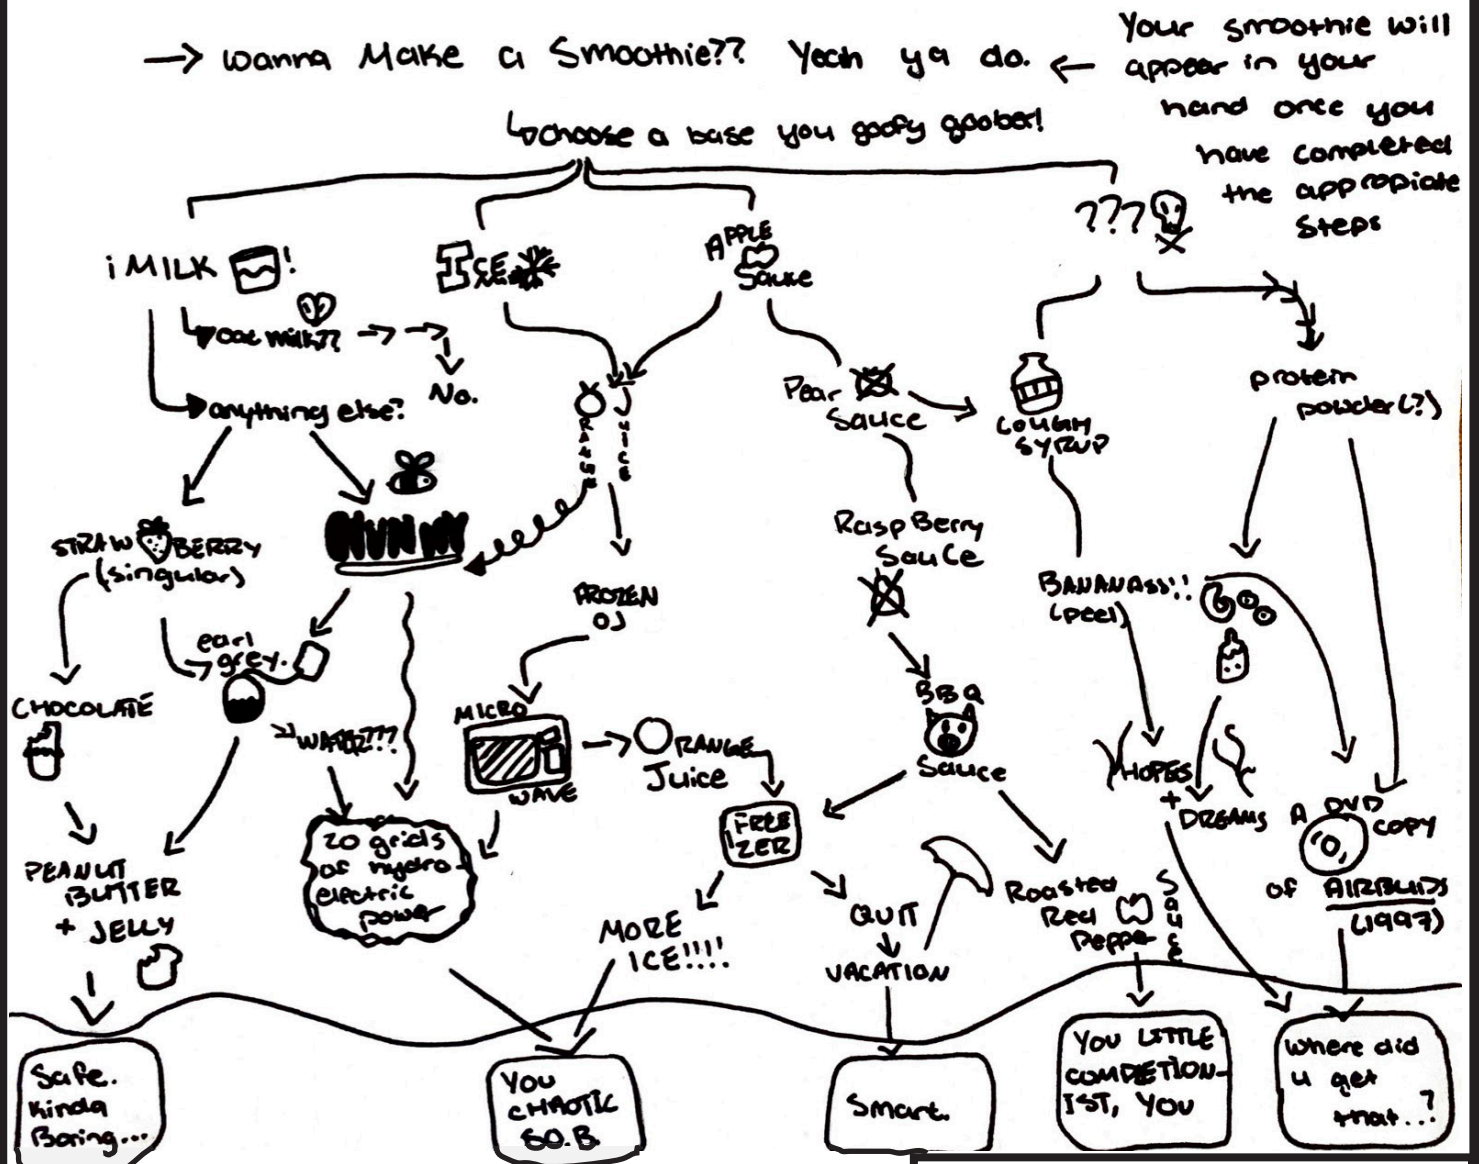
→ Wanna Make a Smoothie?? Yeah ya do. ← Your smoothie will appear in your hand once you have completed the appropiate steps

↳choose a base you goofy goober!

i MILK!

↳oat milk?? → → No.

↳anything else?

ICE

APPLE Sauce

???

ORANGE JUICE

Pear Sauce

COUGH SYRUP

protein powder(?)

STRAWBERRY (singular)

HUNNY

earl grey.

CHOCOLATE

WATER???

PEANUT BUTTER + JELLY

20 grids of hydro-electric power

FROZEN OJ

MICRO WAVE

ORANGE Juice

FREE ZER

MORE ICE!!!!

QUIT

VACATION

Rasp Berry Sauce

BBQ Sauce

Roasted Red Pepper SAUCE

BANANAS!! (peel)

HOPES + DREAMS

A DVD copy of AIRBUDS (1997)

Safe. kinda Boring...

You CHAOTIC S.O.B.

Smart.

You LITTLE COMPETITION-IST, YOU

Where did u get that..?